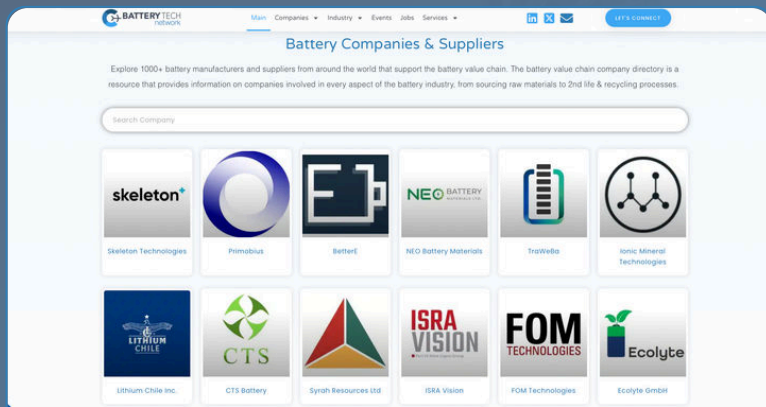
BATTERY TECH network

Main Companies ▾ Industry ▾ Events Jobs Services ▾

LET'S CONNECT

Battery Companies & Suppliers

Explore 1000+ battery manufacturers and suppliers from around the world that support the battery value chain. The battery value chain company directory is a resource that provides information on companies involved in every aspect of the battery industry, from sourcing raw materials to 2nd life & recycling processes.

Search Company

skeleton

Skeleton Technologies

Primobius

BetterE

NEO BATTERY MATERIALS LTD.

NEO Battery Materials

TraWeBa

Ionic Mineral Technologies

LITHIUM CHILE

Lithium Chile Inc.

CTS

CTS Battery

Syrah Resources Ltd

ISRA VISION

ISRA Vision

FOM TECHNOLOGIES

FOM Technologies

Ecolyte

Ecolyte GmbH